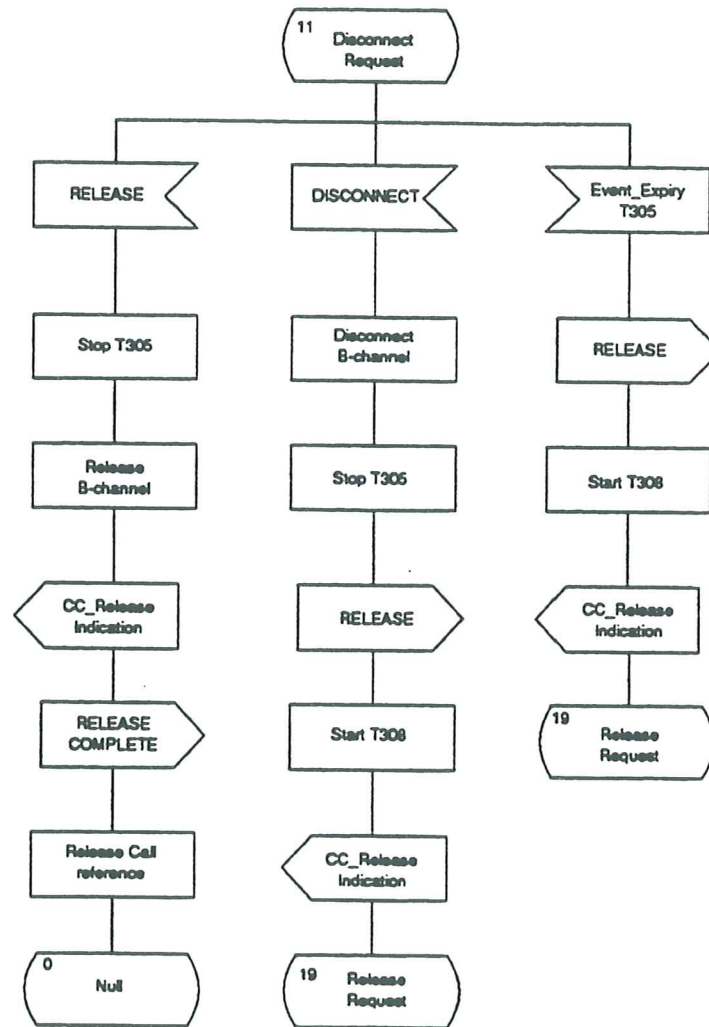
11
Disconnect Request

RELEASE

Stop T305

Release B-channel

CC_Release Indication

RELEASE COMPLETE

Release Call reference

0
Null

DISCONNECT

Disconnect B-channel

Stop T305

RELEASE

Start T308

CC_Release Indication

19
Release Request

Event_Expiry T305

RELEASE

Start T308

CC_Release Indication

19
Release Request